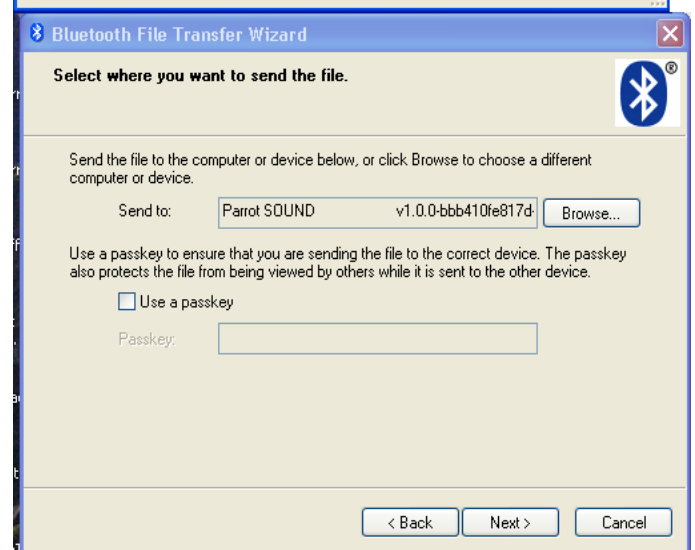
Bluetooth File Transfer Wizard

Select where you want to send the file.

®

Send the file to the computer or device below, or click Browse to choose a different computer or device.

Send to: Parrot SOUND v1.0.0-bbb410fe817d- Browse...

Use a passkey to ensure that you are sending the file to the correct device. The passkey also protects the file from being viewed by others while it is sent to the other device.

Use a passkey

Passkey:

< Back Next > Cancel